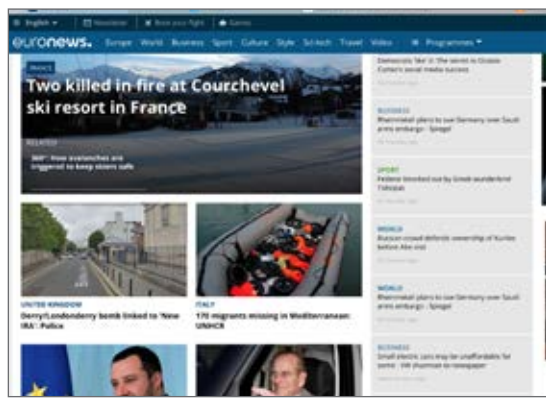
English ▾ Newsletter Book your flight Games

euronews. Europe World Business Sport Culture Style Sci-tech Travel Video Programmes ▾

FRANCE

Two killed in fire at Courchevel ski resort in France

RELATED

360°: How avalanches are triggered to keep skiers safe

Democratic 'like' is: The secret to Ocasio-Cortez's social media success

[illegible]

BUSINESS

Rheinmetall plans to sue Germany over Saudi arms embargo - Spiegel

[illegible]

SPORT

Federer knocked out by Greek wunderkind Tsitsipas

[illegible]

WORLD

Russian crowd defends ownership of Kuriles before Abe visit

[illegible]

WORLD

Rheinmetall plans to sue Germany over Saudi arms embargo - Spiegel

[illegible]

BUSINESS

Small electric cars may be unaffordable for some - VW chairman to newspaper

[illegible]

UNITED KINGDOM

Derry/Londonderry bomb linked to 'New IRA': Police

ITALY

170 migrants missing in Mediterranean: UNHCR